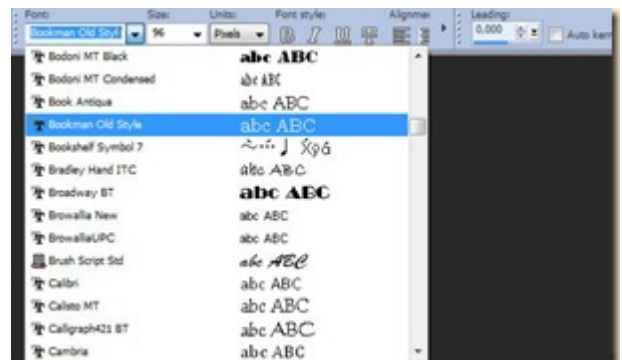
Font: Bookman Old Styl Size: 96 Units: Pixels Font style: Alignme Leading: 0.000 Auto kern

Bodoni MT Black abc ABC
Bodoni MT Condensed abc ABC
Book Antiqua abc ABC
Bookman Old Style abc ABC
Bookshelf Symbol 7 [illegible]
Bradley Hand ITC abc ABC
Broadway BT abc ABC
Browalla New abc ABC
BrowalliaUPC abc ABC
Brush Script Std abc ABC
Calibri abc ABC
Calisto MT abc ABC
Calligraph421 BT abc ABC
Cambria abc ABC